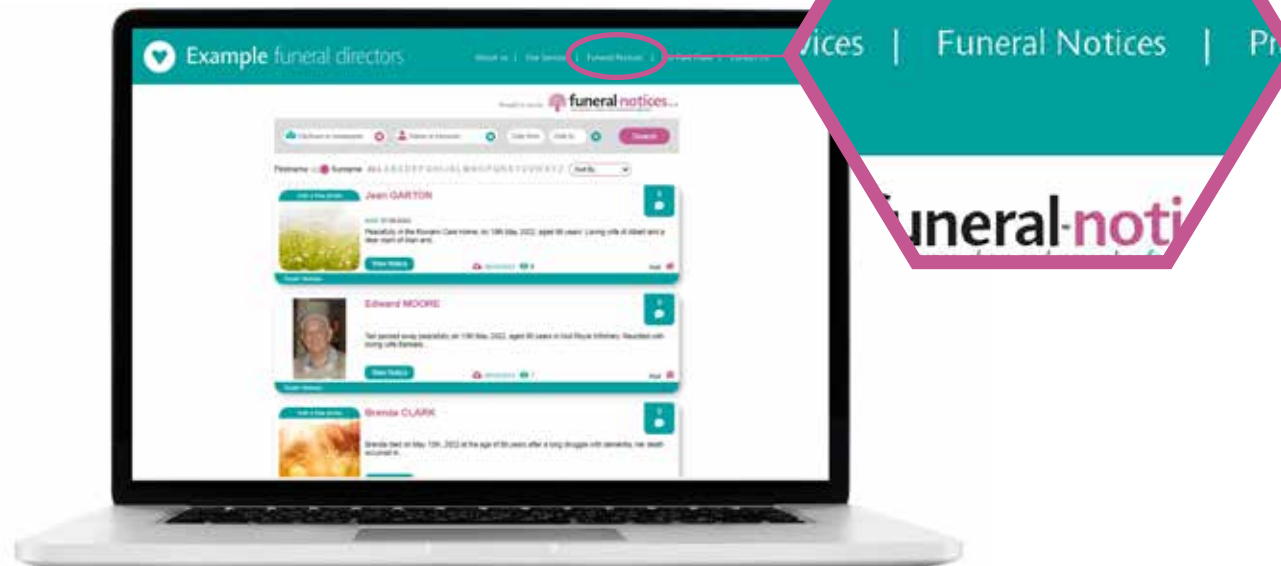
Example funeral directors

About us | Our Services | Funeral Notices | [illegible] | Contact Us

funeral notices

Search

Firstname Surname

Jean GARTON

Peacefully in the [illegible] Care Home, on 19th May 2022, aged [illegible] years. Loving wife of Albert and a dear mum of Alan and...

View Notice

Edward MOORE

Ted passed away peacefully on 10th May 2022, aged 90 years in Hull Royal Infirmary. Reunited with loving wife Barbara...

View Notice

Brenda CLARK

Brenda died on May 13th, 2022 at the age of 89 years after a long struggle with dementia. Her death occurred in...

vices | Funeral Notices | Pr

funeral-noti